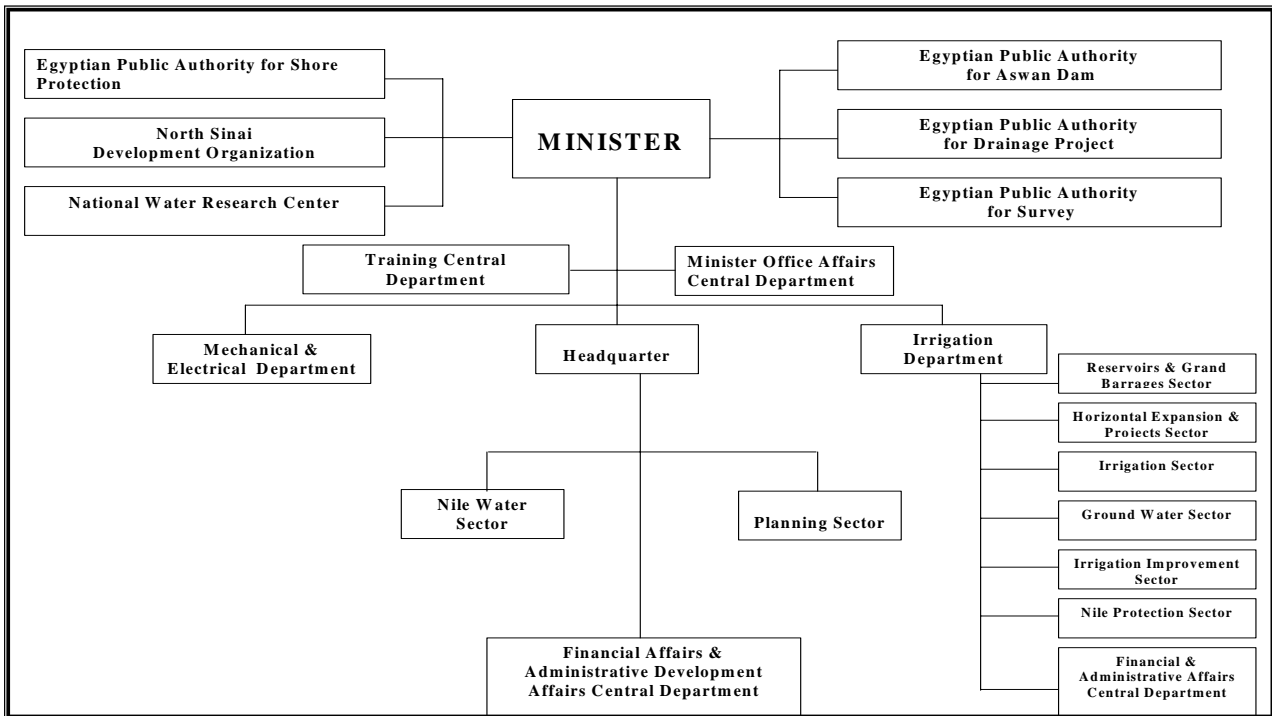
Egyptian Public Authority for Shore Protection

North Sinai Development Organization

National Water Research Center

MINISTER

Egyptian Public Authority for Aswan Dam

Egyptian Public Authority for Drainage Project

Egyptian Public Authority for Survey

Training Central Department

Minister Office Affairs Central Department

Mechanical & Electrical Department

Headquarter

Irrigation Department

Reservoirs & Grand Barrages Sector

Horizontal Expansion & Projects Sector

Irrigation Sector

Ground Water Sector

Irrigation Improvement Sector

Nile Protection Sector

Financial & Administrative Affairs Central Department

Nile Water Sector

Planning Sector

Financial Affairs & Administrative Development Affairs Central Department